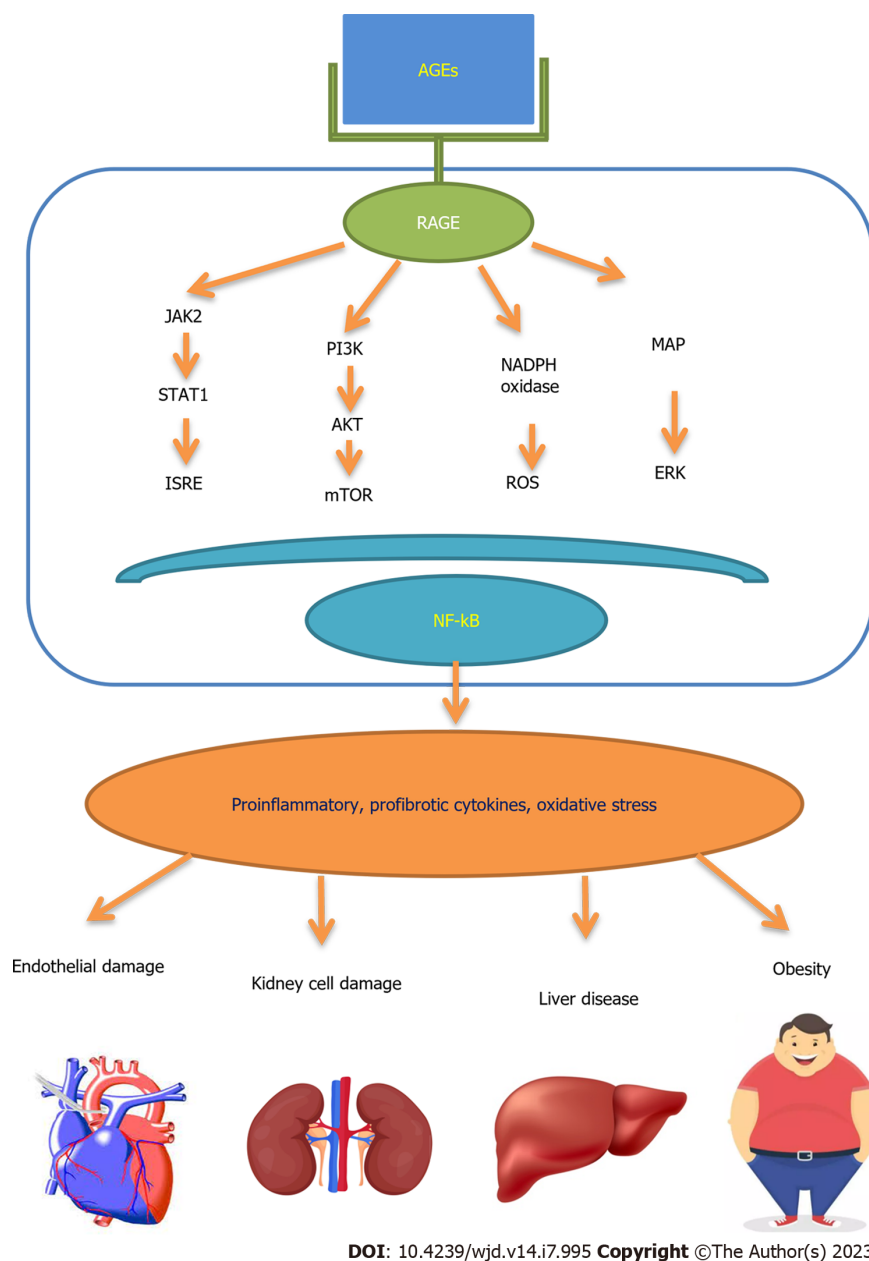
AGEs

RAGE

JAK2

STAT1

ISRE

PI3K

AKT

mTOR

NADPH oxidase

ROS

MAP

ERK

NF-kB

Proinflammatory, profibrotic cytokines, oxidative stress

Endothelial damage

Kidney cell damage

Liver disease

Obesity

DOI: 10.4239/wjd.v14.i7.995 Copyright ©The Author(s) 2023